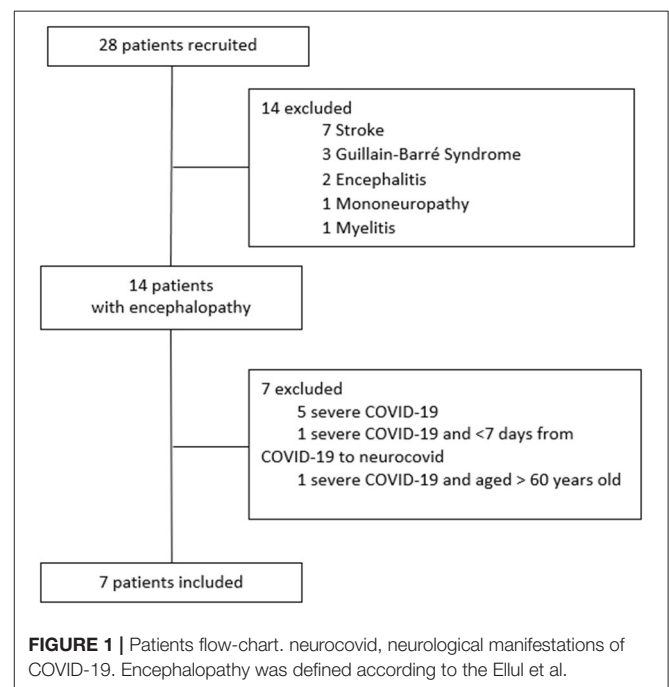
28 patients recruited

14 excluded
7 Stroke
3 Guillain-Barré Syndrome
2 Encephalitis
1 Mononeuropathy
1 Myelitis

14 patients
with encephalopathy

7 excluded
5 severe COVID-19
1 severe COVID-19 and <7 days from COVID-19 to neurocovid
1 severe COVID-19 and aged > 60 years old

7 patients included

**FIGURE 1 |** Patients flow-chart. neurocovid, neurological manifestations of COVID-19. Encephalopathy was defined according to the Ellul et al.